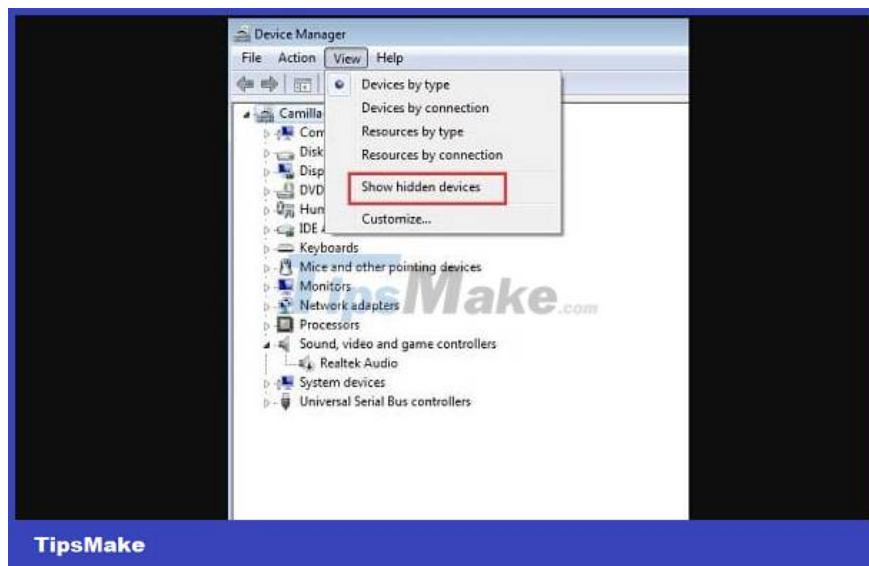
Device Manager

File Action View Help

Devices by type
Devices by connection
Resources by type
Resources by connection
Show hidden devices
Customize...

Camilla
Com
Disk
Disp
DVD
Hun
IDE
Keyboards
Mice and other pointing devices
Monitors
Network adapters
Processors
Sound, video and game controllers
Realtek Audio
System devices
Universal Serial Bus controllers

TipsMake.com

TipsMake